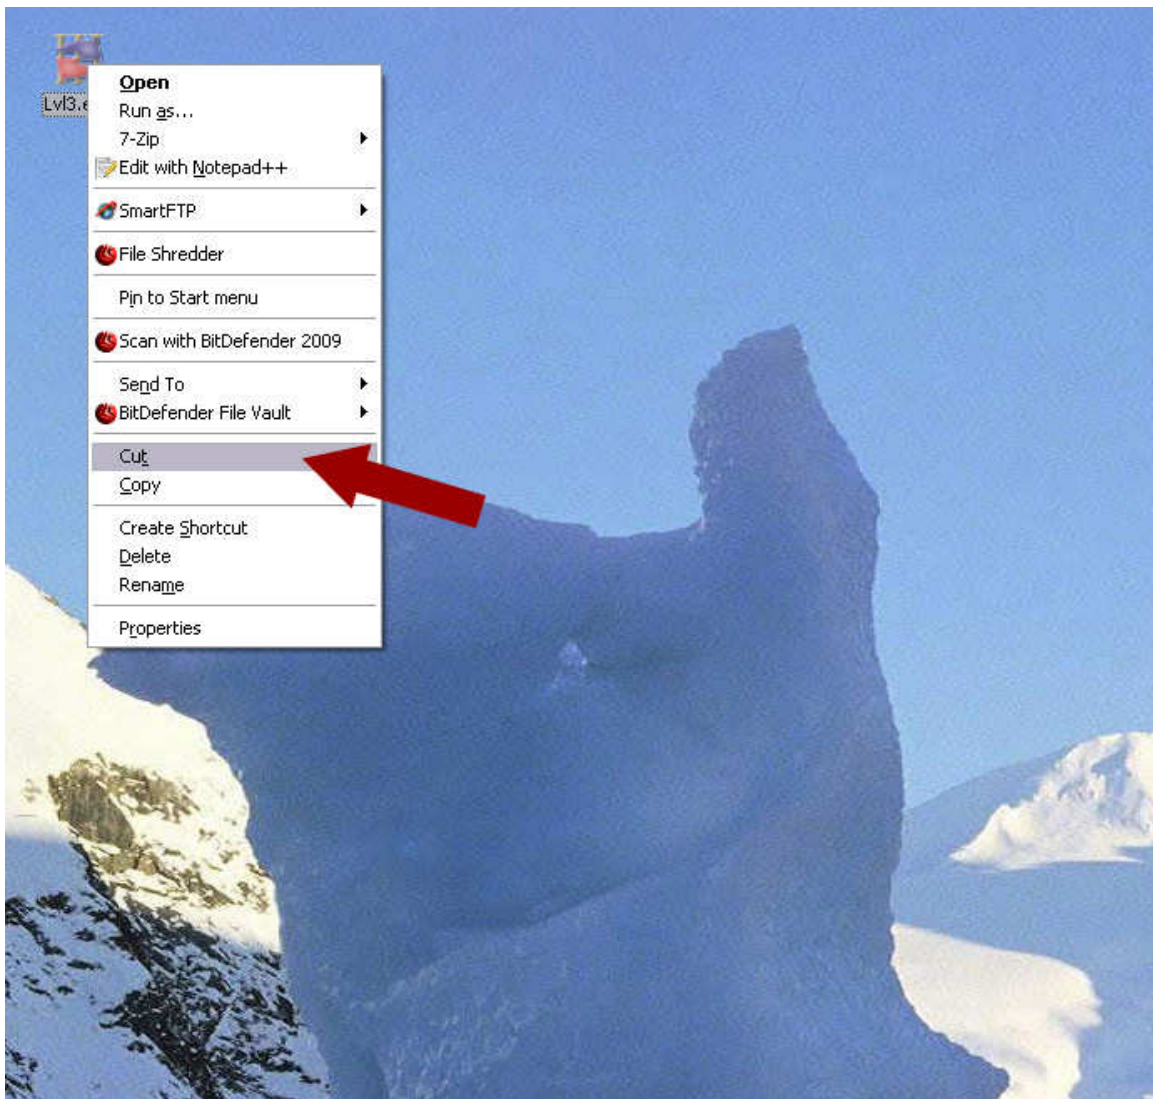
Lvl3.e

Open
Run as...
7-Zip
Edit with Notepad++

SmartFTP

File Shredder

Pin to Start menu

Scan with BitDefender 2009

Send To
BitDefender File Vault

Cut
Copy

Create Shortcut
Delete
Rename

Properties